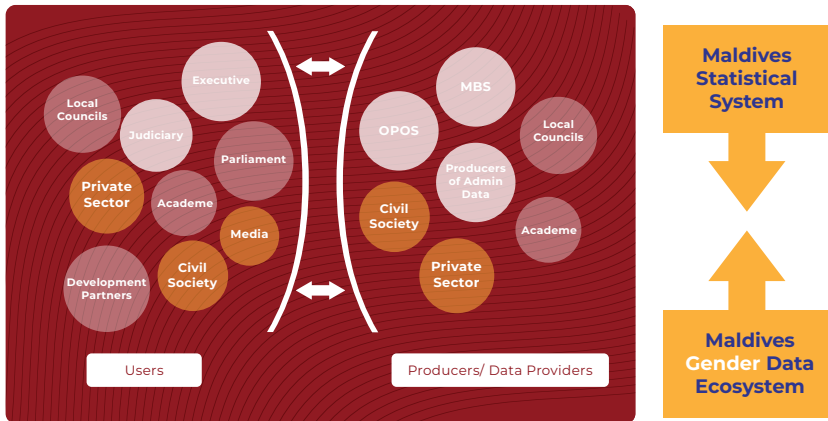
Local Councils

Executive

Judiciary

Parliament

Private Sector

Academe

Media

Civil Society

Development Partners

Users

MBS

OPOS

Local Councils

Producers of Admin Data

Civil Society

Academe

Private Sector

Producers/ Data Providers

Maldives Statistical System

Maldives Gender Data Ecosystem